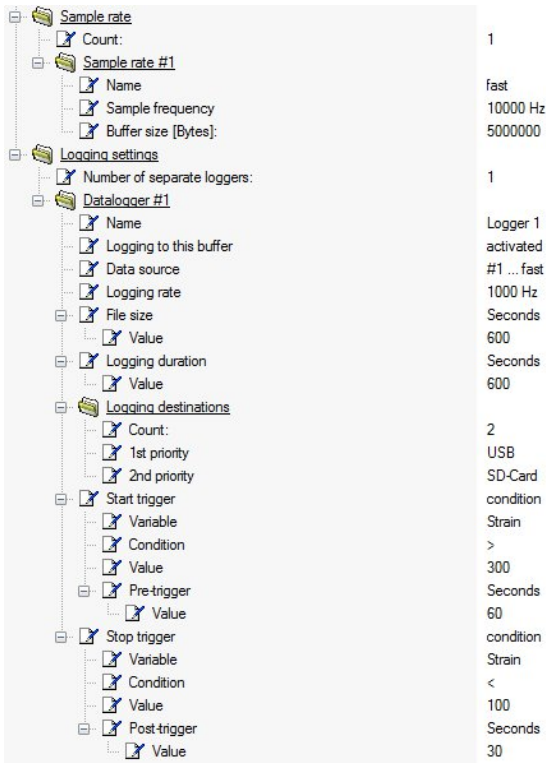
Sample rate
Count: 1
Sample rate #1
Name fast
Sample frequency 10000 Hz
Buffer size [Bytes]: 5000000
Logging settings
Number of separate loggers: 1
Datalogger #1
Name Logger 1
Logging to this buffer activated
Data source #1 ... fast
Logging rate 1000 Hz
File size Seconds
Value 600
Logging duration Seconds
Value 600
Logging destinations
Count: 2
1st priority USB
2nd priority SD-Card
Start trigger condition
Variable Strain
Condition >
Value 300
Pre-trigger Seconds
Value 60
Stop trigger condition
Variable Strain
Condition <
Value 100
Post-trigger Seconds
Value 30